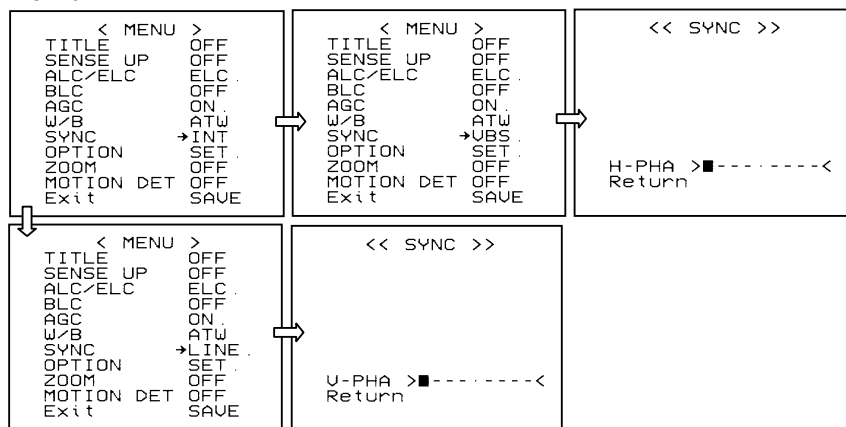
< MENU >

| | |
|---|---|
| TITLE | OFF |
| SENSE UP | OFF |
| ALC/ELC | ELC. |
| BLC | OFF |
| AGC | ON. |
| W/B | ATW |
| SYNC | →INT |
| OPTION | SET. |
| ZOOM | OFF |
| MOTION DET | OFF |
| Exit | SAVE |

< MENU >

| | |
|---|---|
| TITLE | OFF |
| SENSE UP | OFF |
| ALC/ELC | ELC. |
| BLC | OFF |
| AGC | ON. |
| W/B | ATW |
| SYNC | →VBS. |
| OPTION | SET. |
| ZOOM | OFF |
| MOTION DET | OFF |
| Exit | SAVE |

<< SYNC >>

H-PHA >■--------<
Return

< MENU >

| | |
|---|---|
| TITLE | OFF |
| SENSE UP | OFF |
| ALC/ELC | ELC. |
| BLC | OFF |
| AGC | ON. |
| W/B | ATW |
| SYNC | →LINE. |
| OPTION | SET. |
| ZOOM | OFF |
| MOTION DET | OFF |
| Exit | SAVE |

<< SYNC >>

V-PHA >■--------<
Return